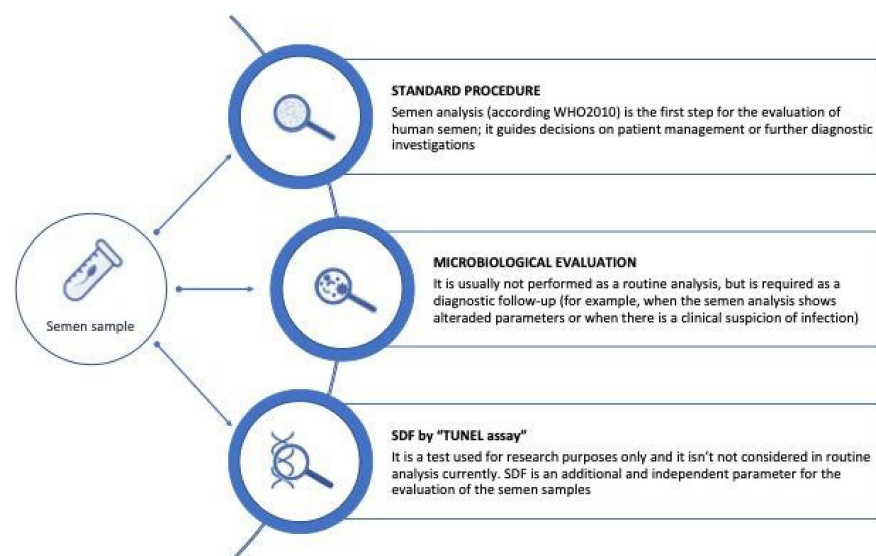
Semen sample

STANDARD PROCEDURE

Semen analysis (according WHO2010) is the first step for the evaluation of human semen; it guides decisions on patient management or further diagnostic investigations

MICROBIOLOGICAL EVALUATION

It is usually not performed as a routine analysis, but is required as a diagnostic follow-up (for example, when the semen analysis shows alteraded parameters or when there is a clinical suspicion of infection)

SDF by "TUNEL assay"

It is a test used for research purposes only and it isn't not considered in routine analysis currently. SDF is an additional and independent parameter for the evaluation of the semen samples